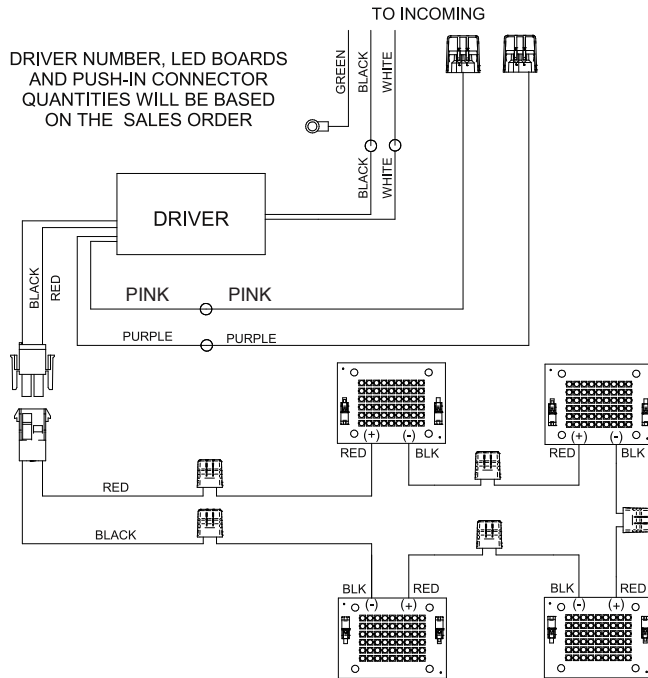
TO INCOMING

DRIVER NUMBER, LED BOARDS AND PUSH-IN CONNECTOR QUANTITIES WILL BE BASED ON THE SALES ORDER

GREEN
BLACK
WHITE
BLACK
WHITE

DRIVER

BLACK
RED

PINK
PINK

PURPLE
PURPLE

(+)
(-)
RED
BLK

(+)
(-)
RED
BLK

RED

BLACK

BLK
RED
(-)
(+)

BLK
RED
(-)
(+)